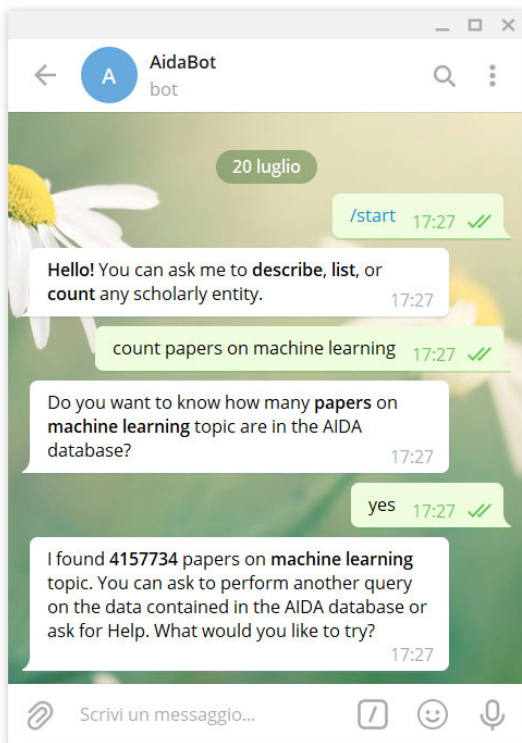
A AidaBot
bot

20 luglio

/start 17:27

Hello! You can ask me to describe, list, or count any scholarly entity. 17:27

count papers on machine learning 17:27

Do you want to know how many papers on machine learning topic are in the AIDA database? 17:27

yes 17:27

I found 4157734 papers on machine learning topic. You can ask to perform another query on the data contained in the AIDA database or ask for Help. What would you like to try? 17:27

Scrivi un messaggio...